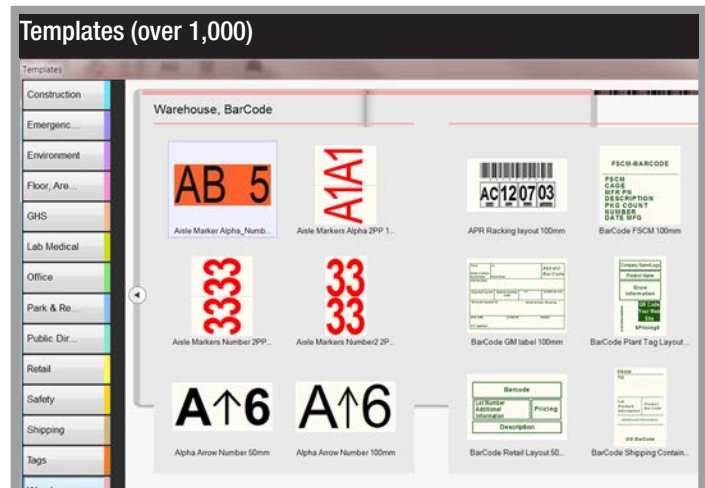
Templates (over 1,000)

Templates

Construction
Emergenc...
Environment
Floor, Are...
GHS
Lab Medical
Office
Park & Re...
Public Dir...
Retail
Safety
Shipping
Tags

Warehouse, BarCode

AB 5
Aisle Marker Alpha_Numb...

A1A1
Aisle Markers Alpha 2PP 1...

AC 12 07 03
APR Racking layout 100mm

FSCM-BARCODE
FSCM
CAGE
MFR P/N
DESCRIPTION
PKG COUNT
NUMBER
DATE MFG
BarCode FSCM 100mm

3333
Aisle Markers Number 2PP...

33 33
Aisle Markers Number2 2P...

BarCode GM label 100mm

Company Name/Logo
Product Name
Grow Information
QR Code Your Web Site
$Pricing$
BarCode Plant Tag Layout...

A↑6
Alpha Arrow Number 50mm

A↑6
Alpha Arrow Number 100mm

Barcode
Lot Number
Additional Information
Pricing
Description
BarCode Retail Layout 50...

BarCode Shipping Contain...